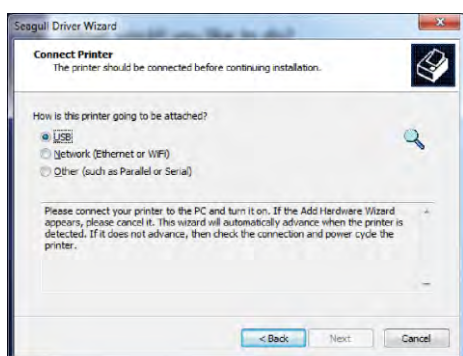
Seagull Driver Wizard

Connect Printer
The printer should be connected before continuing installation.

How is this printer going to be attached?

USB

Network (Ethernet or WiFi)

Other (such as Parallel or Serial)

Please connect your printer to the PC and turn it on. If the Add Hardware Wizard appears, please cancel it. This wizard will automatically advance when the printer is detected. If it does not advance, then check the connection and power cycle the printer.

< Back

Next

Cancel